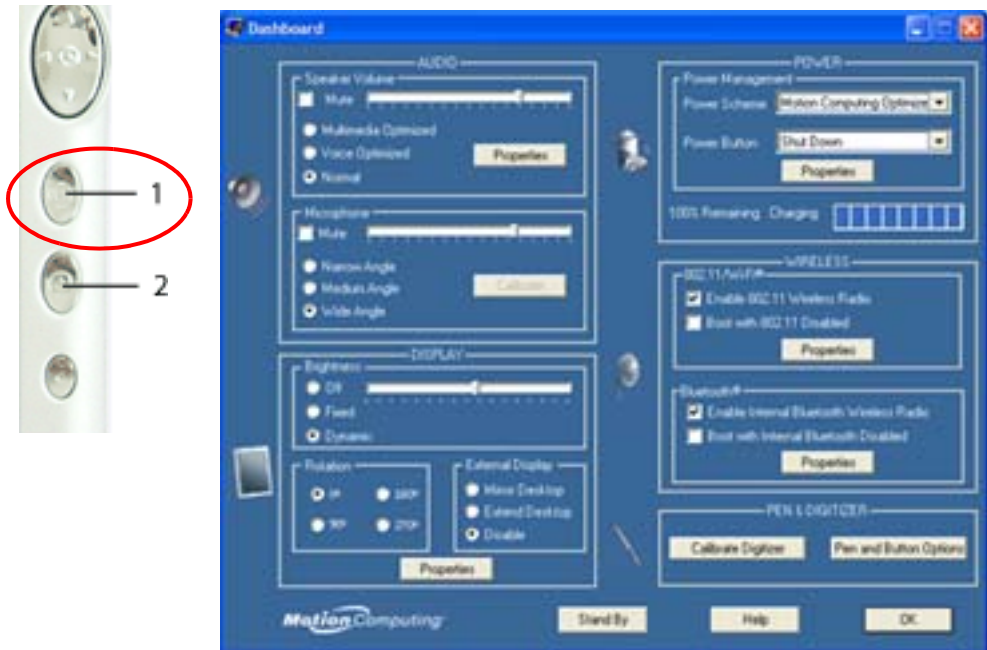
1
2

Dashboard

AUDIO
Speaker Volume
Mute
Multimedia Optimized
Voice Optimized
Normal
Properties

Microphone
Mute
Narrow Angle
Medium Angle
Wide Angle
Calibrate

DISPLAY
Brightness
Off
Fixed
Dynamic

Rotation
0°
180°
90°
270°

External Display
Mirror Desktop
Extend Desktop
Disable

Properties

POWER
Power Management
Power Scheme
Motion Computing Optimized
Power Button
Shut Down
Properties
100% Remaining Charging

WIRELESS
802.11/WiFi®
Enable 802.11 Wireless Radio
Boot with 802.11 Disabled
Properties

Bluetooth®
Enable Internal Bluetooth Wireless Radio
Boot with Internal Bluetooth Disabled
Properties

PEN & DIGITIZER
Calibrate Digitizer
Pen and Button Options

Motion Computing
Stand By
Help
OK